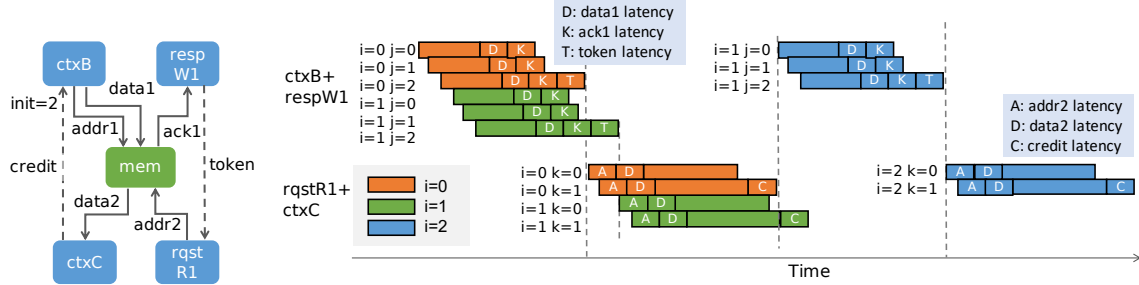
ctxB

resp W1

init=2

data1

addr1

ack1

credit

mem

token

data2

addr2

ctxC

rqst R1

D: data1 latency
K: ack1 latency
T: token latency

ctxB+ respW1

i=0 j=0
i=0 j=1
i=0 j=2
i=1 j=0
i=1 j=1
i=1 j=2

D K
D K
D K T
D K
D K
D K T

i=1 j=0
i=1 j=1
i=1 j=2

D K
D K
D K T

A: addr2 latency
D: data2 latency
C: credit latency

rqstR1+ ctxC

i=0
i=1
i=2

i=0 k=0
i=0 k=1
i=1 k=0
i=1 k=1

A D
A D C
A D
A D C

i=2 k=0
i=2 k=1

A D
A D C

Time